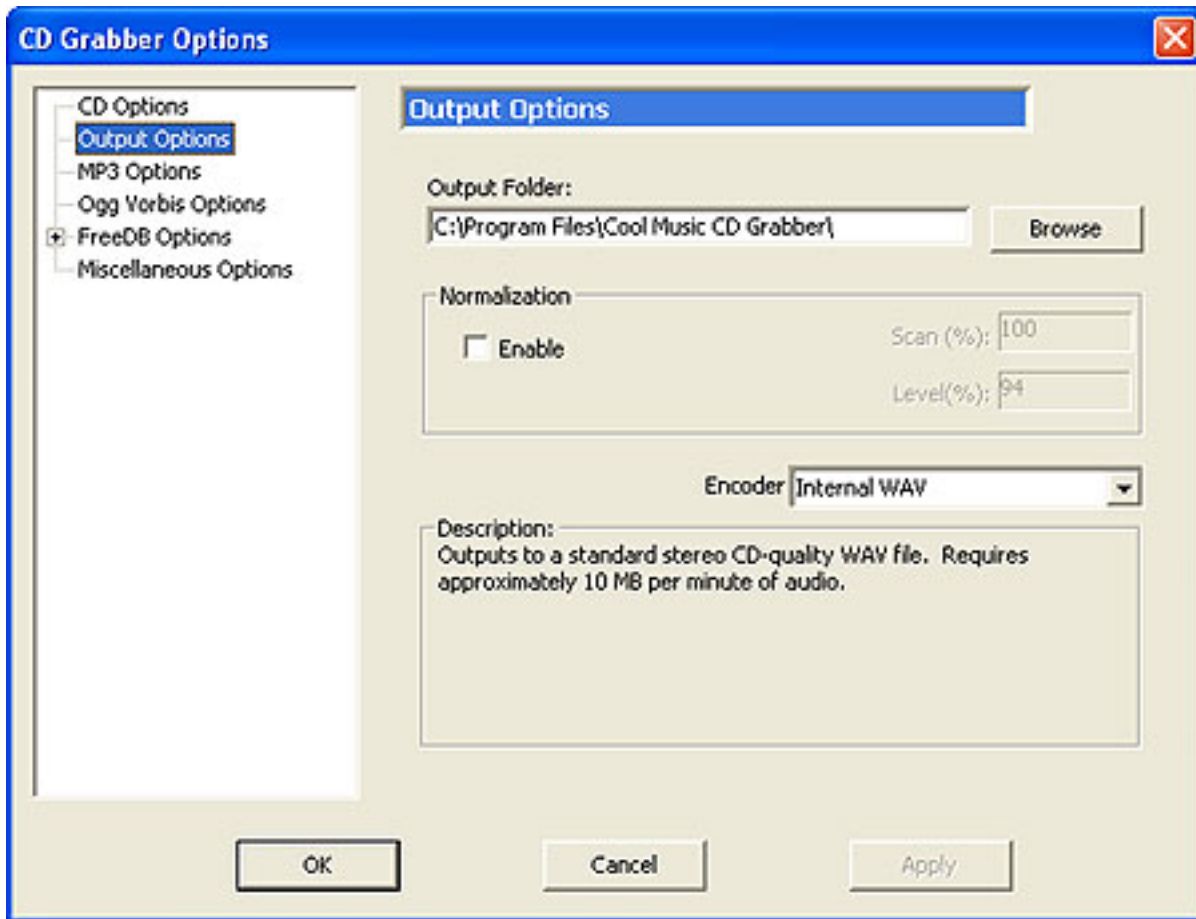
CD Grabber Options

CD Options
Output Options
MP3 Options
Ogg Vorbis Options
FreeDB Options
Miscellaneous Options

Output Options

Output Folder:
C:\Program Files\Cool Music CD Grabber\
Browse

Normalization
Enable
Scan (%): 100
Level(%): 94

Encoder Internal WAV

Description:
Outputs to a standard stereo CD-quality WAV file. Requires approximately 10 MB per minute of audio.

OK
Cancel
Apply